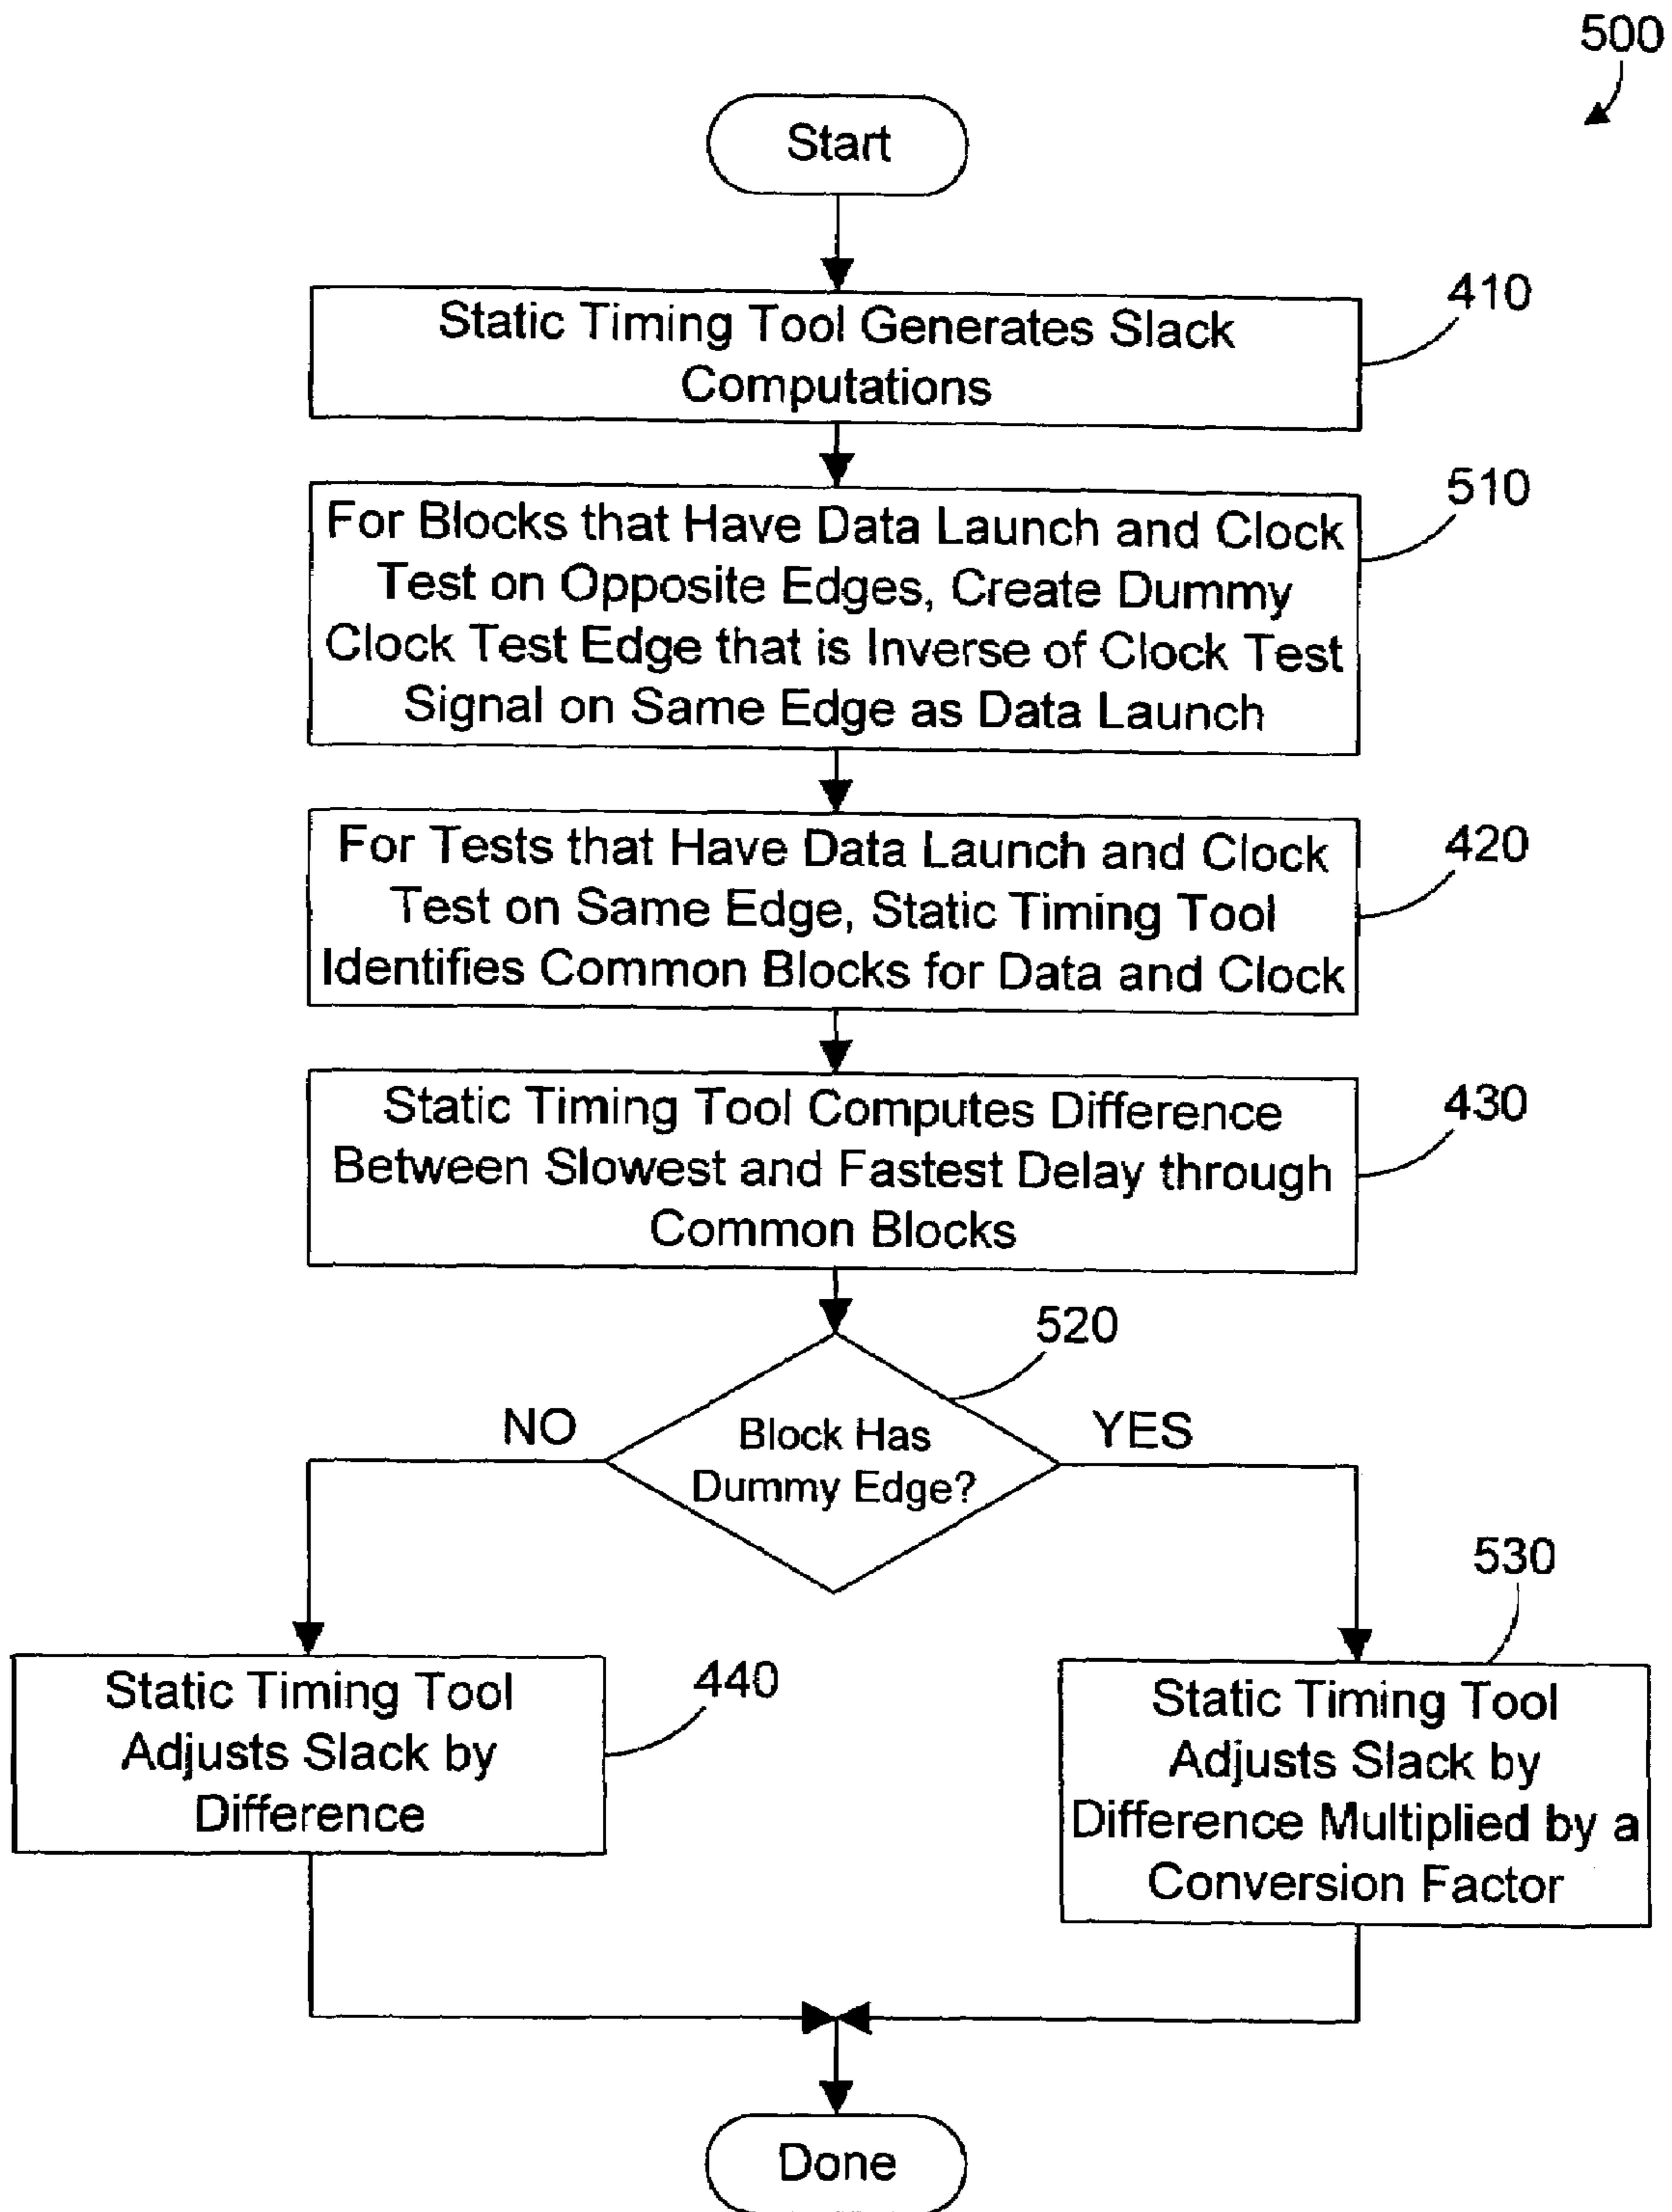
500

Start

410
Static Timing Tool Generates Slack Computations

510
For Blocks that Have Data Launch and Clock Test on Opposite Edges, Create Dummy Clock Test Edge that is Inverse of Clock Test Signal on Same Edge as Data Launch

420
For Tests that Have Data Launch and Clock Test on Same Edge, Static Timing Tool Identifies Common Blocks for Data and Clock

430
Static Timing Tool Computes Difference Between Slowest and Fastest Delay through Common Blocks

520
Block Has Dummy Edge?

NO

YES

440
Static Timing Tool Adjusts Slack by Difference

530
Static Timing Tool Adjusts Slack by Difference Multiplied by a Conversion Factor

Done